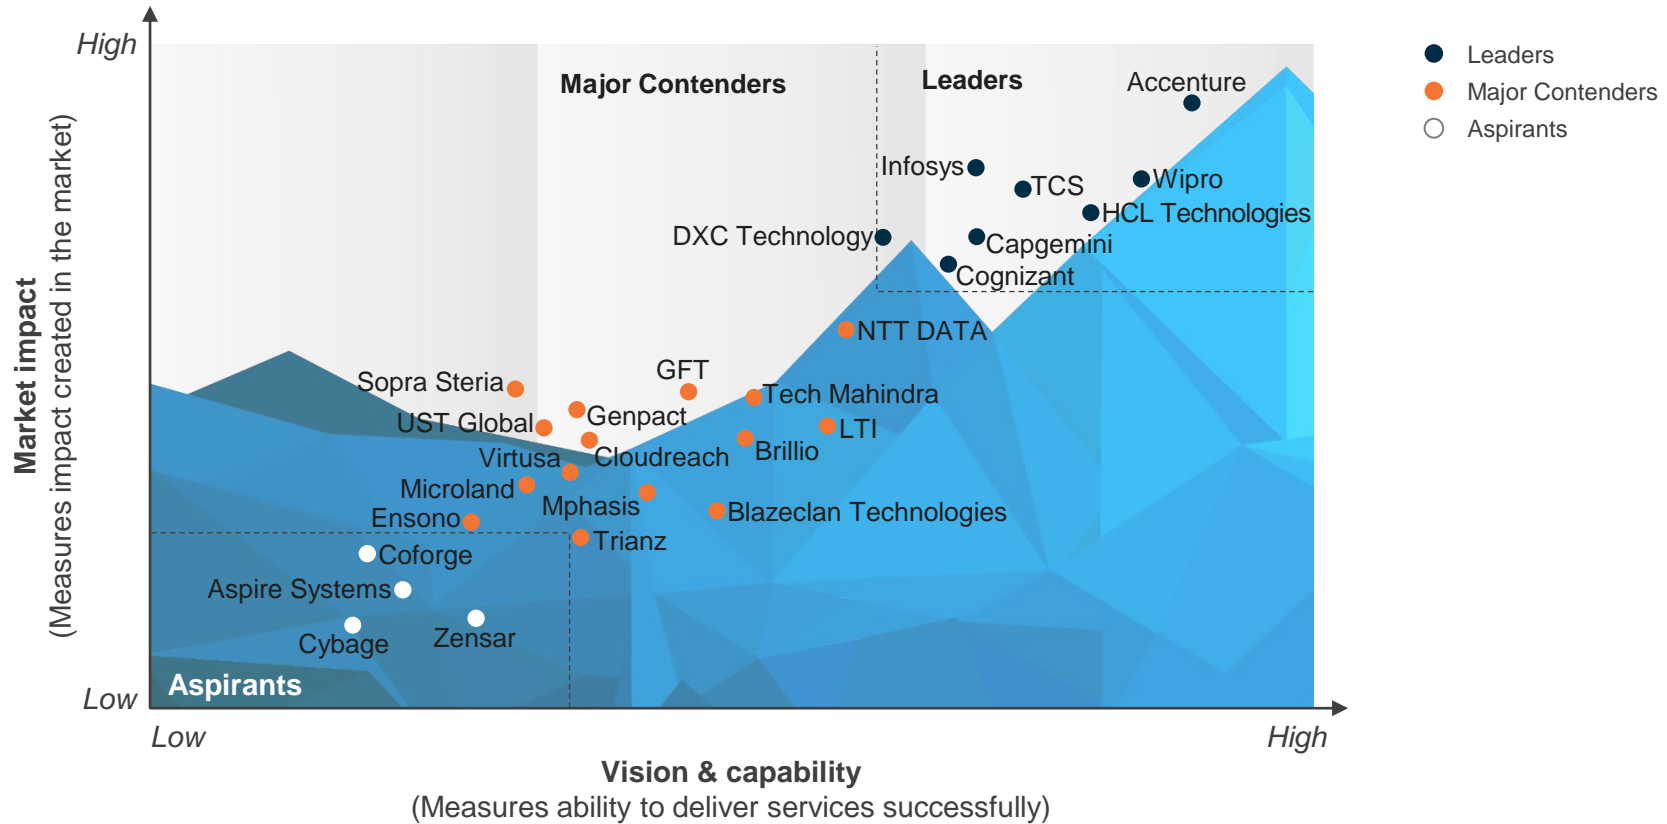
High

Market impact
(Measures impact created in the market)

Low

Major Contenders

Leaders

Accenture

Infosys

TCS

Wipro

HCL Technologies

DXC Technology

Capgemini

Cognizant

NTT DATA

Sopra Steria

GFT

Tech Mahindra

UST Global

Genpact

LTI

Virtusa

Cloudreach

Brillio

Microland

Mphasis

Ensono

Blazeclan Technologies

Trianz

Coforge

Aspire Systems

Cybage

Zensar

Aspirants

Low

High

Vision & capability
(Measures ability to deliver services successfully)

Leaders
Major Contenders
Aspirants